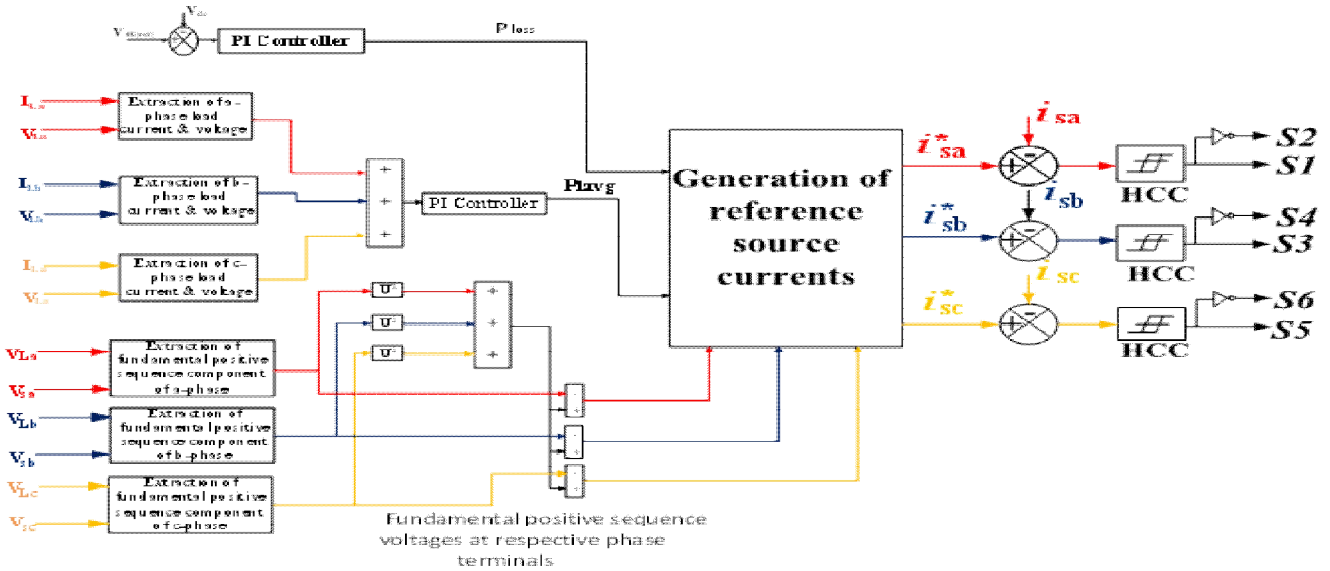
$V_{dc}$
$V_{dc(ref)}$
PI Controller
$P_{loss}$
$I_{La}$
$V_{La}$
Extraction of a-phase load current & voltage
$I_{Lb}$
$V_{Lb}$
Extraction of b-phase load current & voltage
$I_{Lc}$
$V_{Lc}$
Extraction of c-phase load current & voltage
+
+
+
PI Controller
Plavg
Generation of reference source currents
$i^*_{sa}$
$i_{sa}$
$i_{sb}$
$i^*_{sb}$
$i_{sc}$
$i^*_{sc}$
HCC
HCC
HCC
S2
S1
S4
S3
S6
S5
U⁺
U⁺
U⁺
$V_{La}$
$V_{sa}$
Extraction of fundamental positive sequence component of a-phase
$V_{Lb}$
$V_{sb}$
Extraction of fundamental positive sequence component of b-phase
$V_{Lc}$
$V_{sc}$
Extraction of fundamental positive sequence component of c-phase
Fundamental positive sequence voltages at respective phase terminals